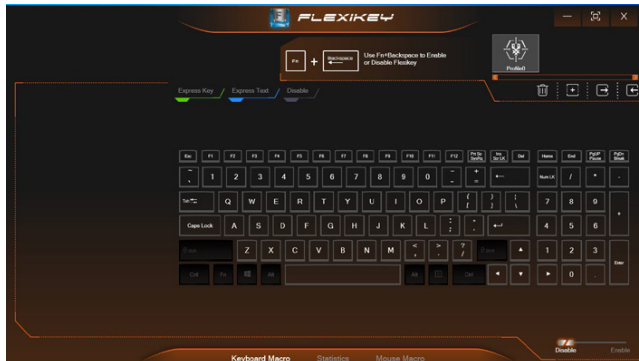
FLEXIKEY

Fn + Backspace

Use Fn+Backspace to Enable or Disable Flexikey

Profile0

Express Key
Express Text
Disable

Esc F1 F2 F3 F4 F5 F6 F7 F8 F9 F10 F11 F12 Prt Sc SysRq Ins Scr Lk Del Home End PgUp Pause PgDn Break

~ ` 1 2 3 4 5 6 7 8 9 0 - + = ← Num Lk / * -

Tab Q W E R T Y U I O P { [ } ] | \ 7 8 9 +

Caps Lock A S D F G H J K L : ; " ' ↵ 4 5 6

Shift Z X C V B N M < , > . ? / Shift ▲ 1 2 3 Enter

Ctrl Fn Alt Alt Ctrl ◄ ▼ ► 0 .

Keyboard Macro
Statistics
Mouse Macro

Disable
Enable